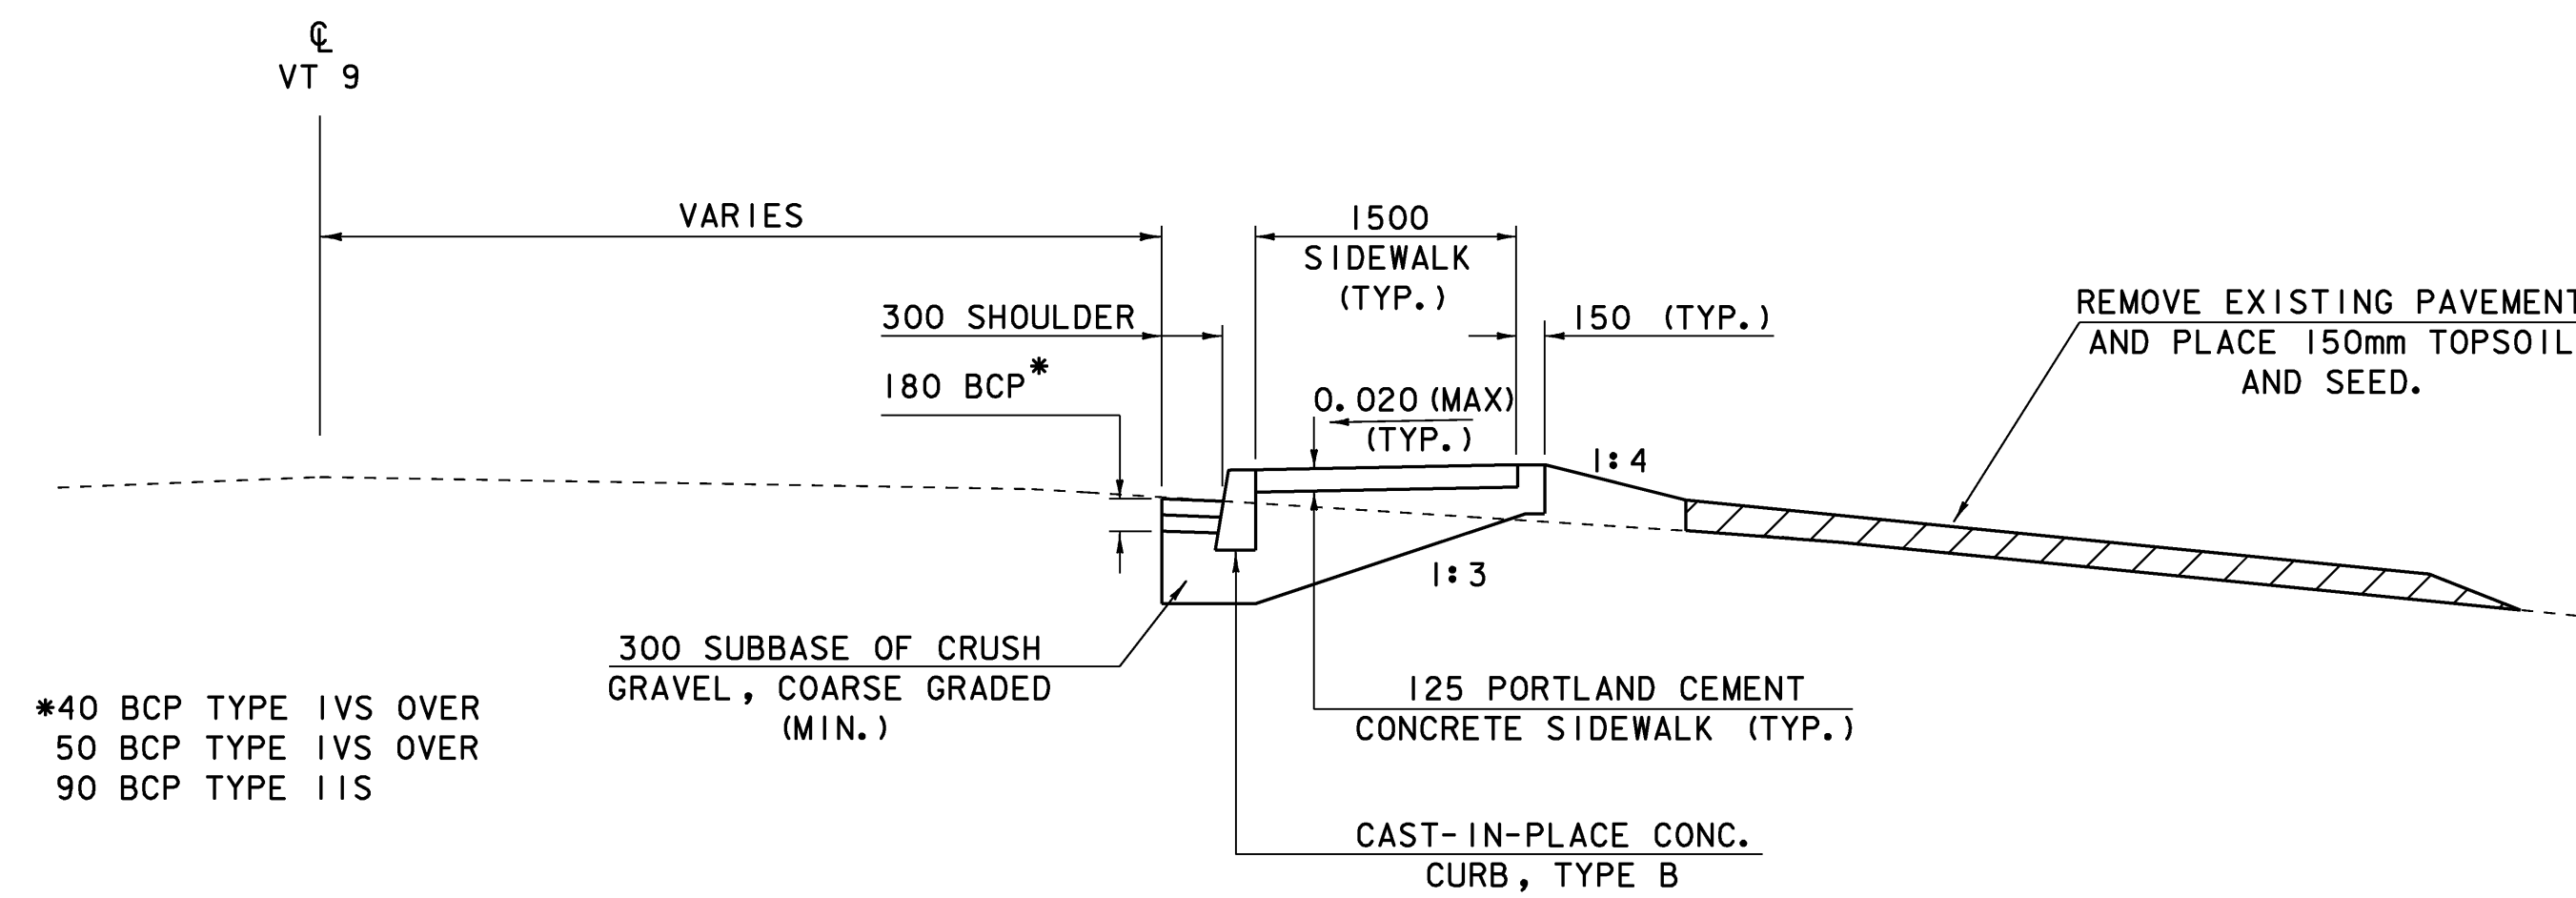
℄
VT 9

VARIES

1500
SIDEWALK
(TYP.)

300 SHOULDER

150 (TYP.)

REMOVE EXISTING PAVEMENT
AND PLACE 150mm TOPSOIL
AND SEED.

180 BCP*

0.020 (MAX)
(TYP.)

1:4

1:3

300 SUBBASE OF CRUSH
GRAVEL, COARSE GRADED
(MIN.)

*40 BCP TYPE IVS OVER
50 BCP TYPE IVS OVER
90 BCP TYPE IIS

125 PORTLAND CEMENT
CONCRETE SIDEWALK (TYP.)

CAST-IN-PLACE CONC.
CURB, TYPE B